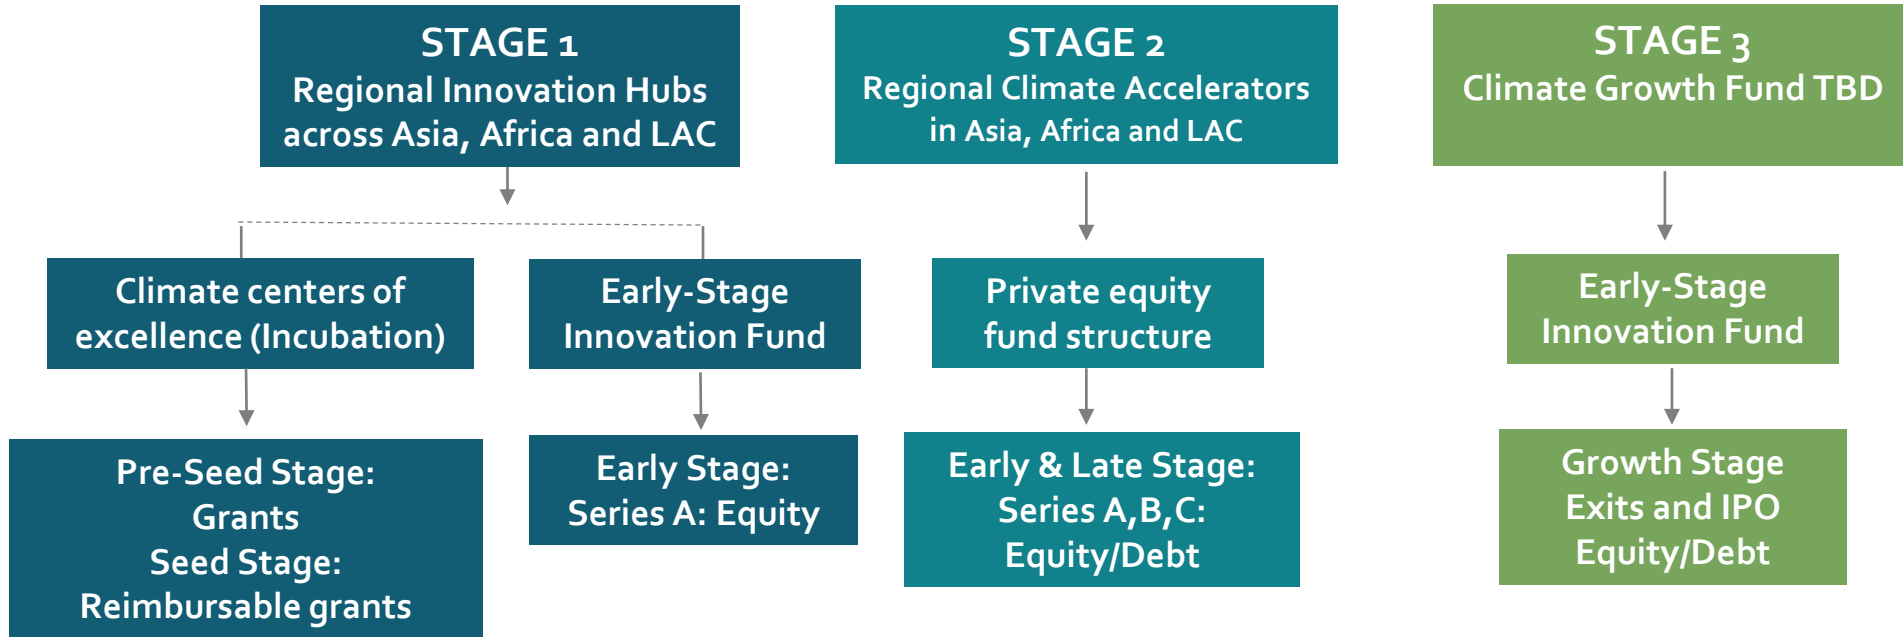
STAGE 1
Regional Innovation Hubs across Asia, Africa and LAC

Climate centers of excellence (Incubation)

Pre-Seed Stage: Grants
Seed Stage: Reimbursable grants

Early-Stage Innovation Fund

Early Stage: Series A: Equity

STAGE 2
Regional Climate Accelerators in Asia, Africa and LAC

Private equity fund structure

Early & Late Stage: Series A,B,C: Equity/Debt

STAGE 3
Climate Growth Fund TBD

Early-Stage Innovation Fund

Growth Stage Exits and IPO Equity/Debt